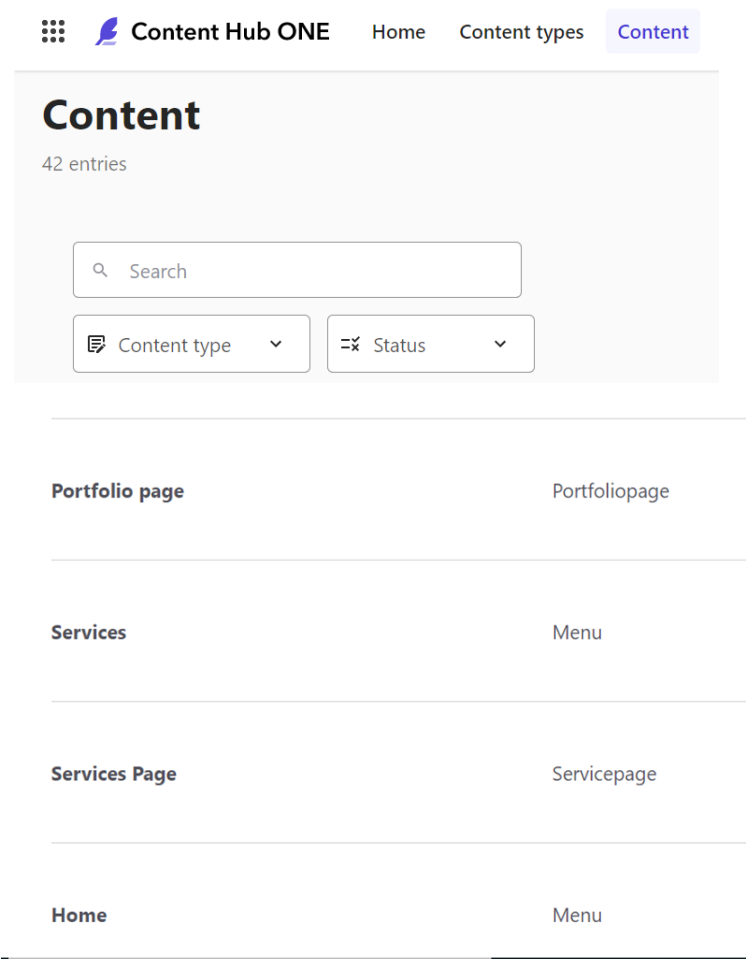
Content Hub ONE Home Content types Content

Content

42 entries

Search

Content type

Status

| | |
|---|---|
| Portfolio page | Portfoliopage |
| Services | Menu |
| Services Page | Servicepage |
| Home | Menu |